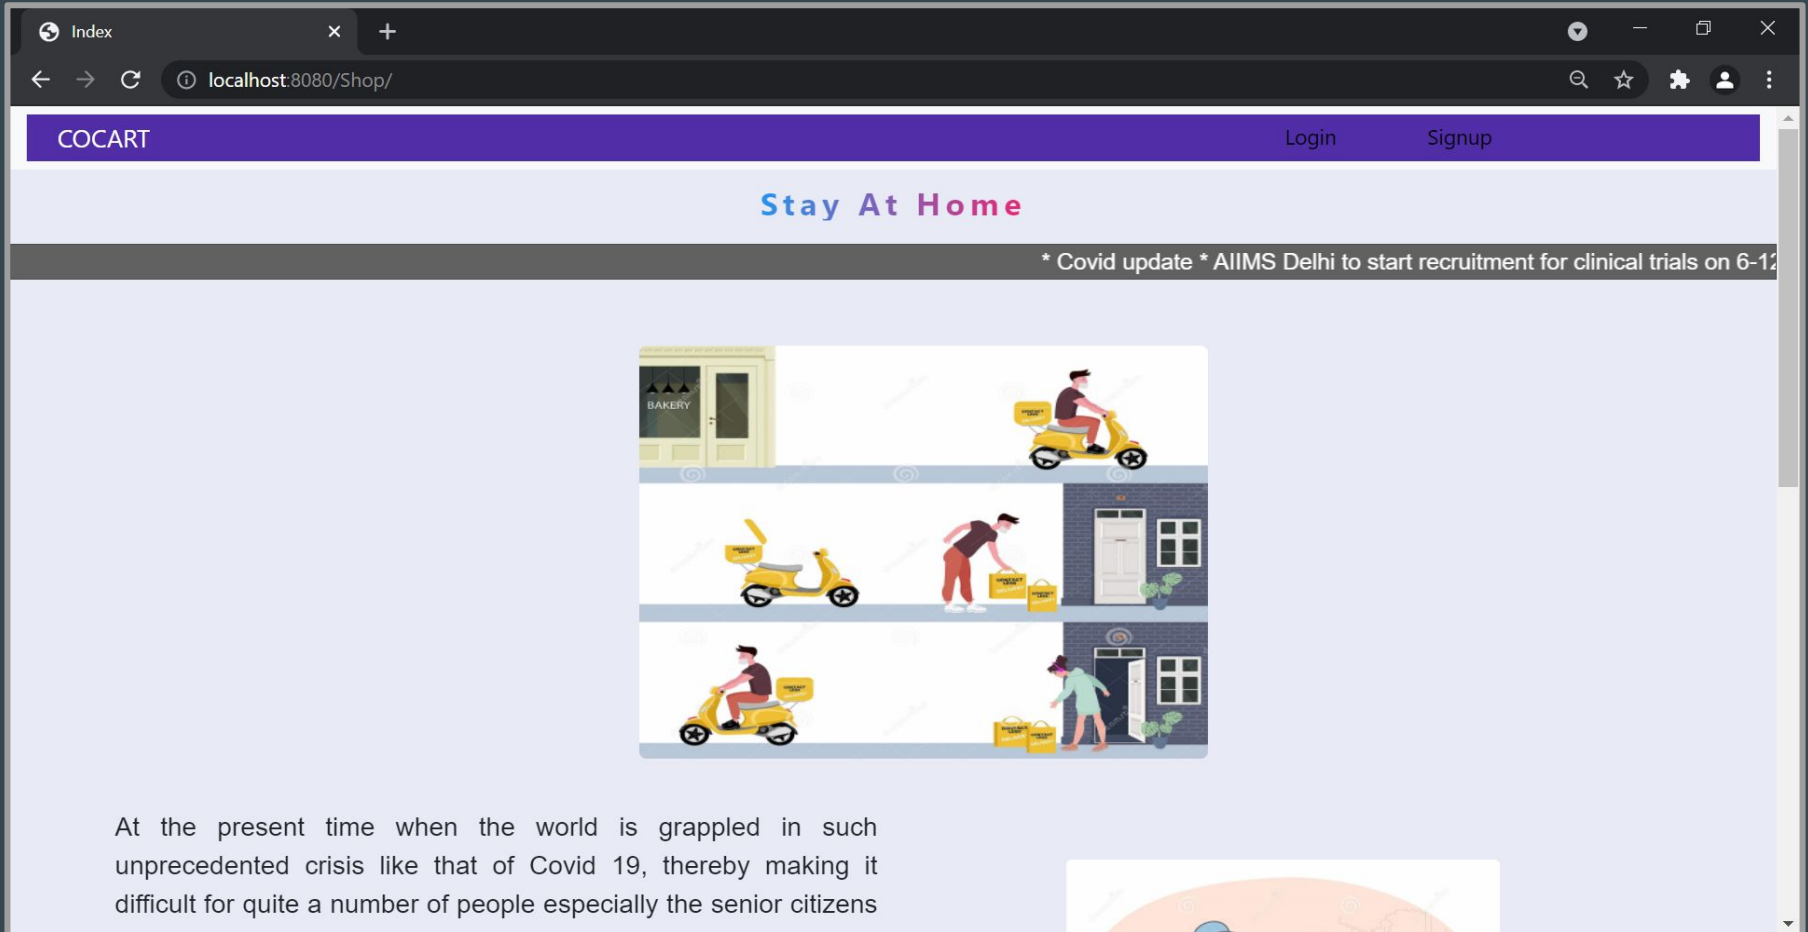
Index

localhost:8080/Shop/

COCART

Login

Signup

Stay At Home

* Covid update * AIIMS Delhi to start recruitment for clinical trials on 6-1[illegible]

BAKERY

At the present time when the world is grappled in such unprecedented crisis like that of Covid 19, thereby making it difficult for quite a number of people especially the senior citizens